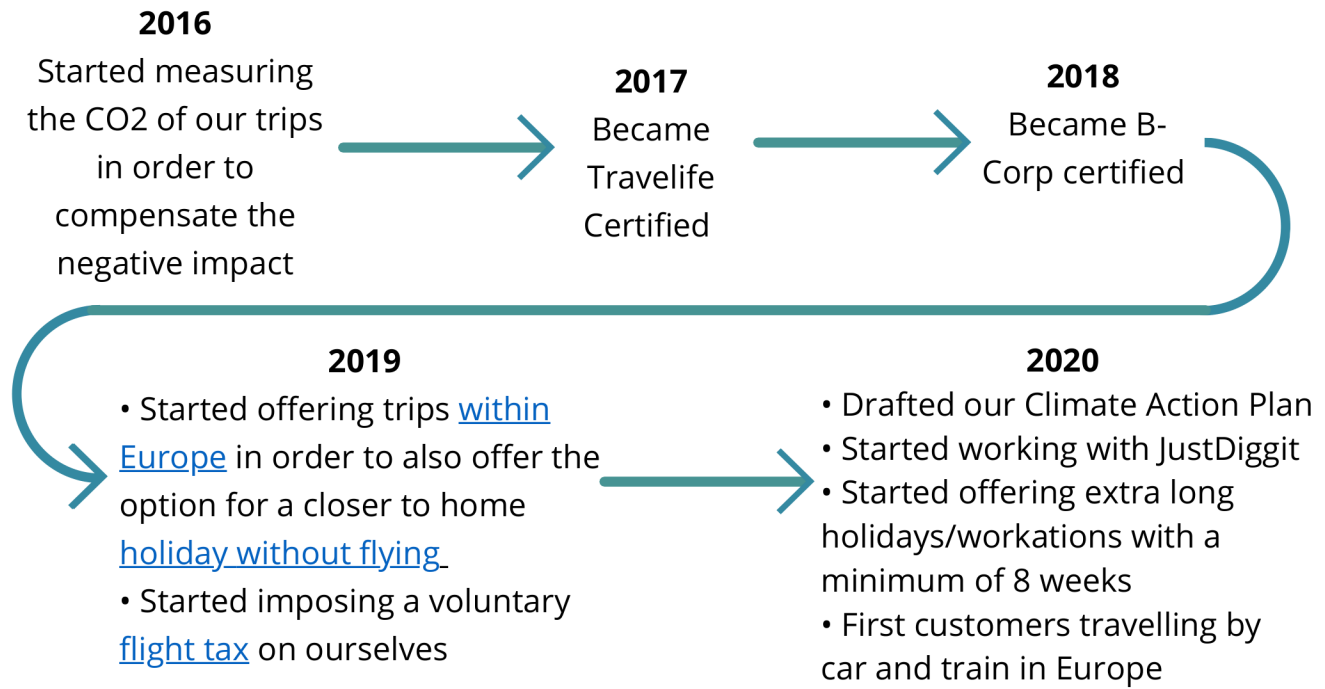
**2016**
Started measuring the CO2 of our trips in order to compensate the negative impact

**2017**
Became Travelife Certified

**2018**
Became B-Corp certified

**2019**
• Started offering trips within Europe in order to also offer the option for a closer to home holiday without flying
• Started imposing a voluntary flight tax on ourselves

**2020**
• Drafted our Climate Action Plan
• Started working with JustDiggit
• Started offering extra long holidays/workations with a minimum of 8 weeks
• First customers travelling by car and train in Europe